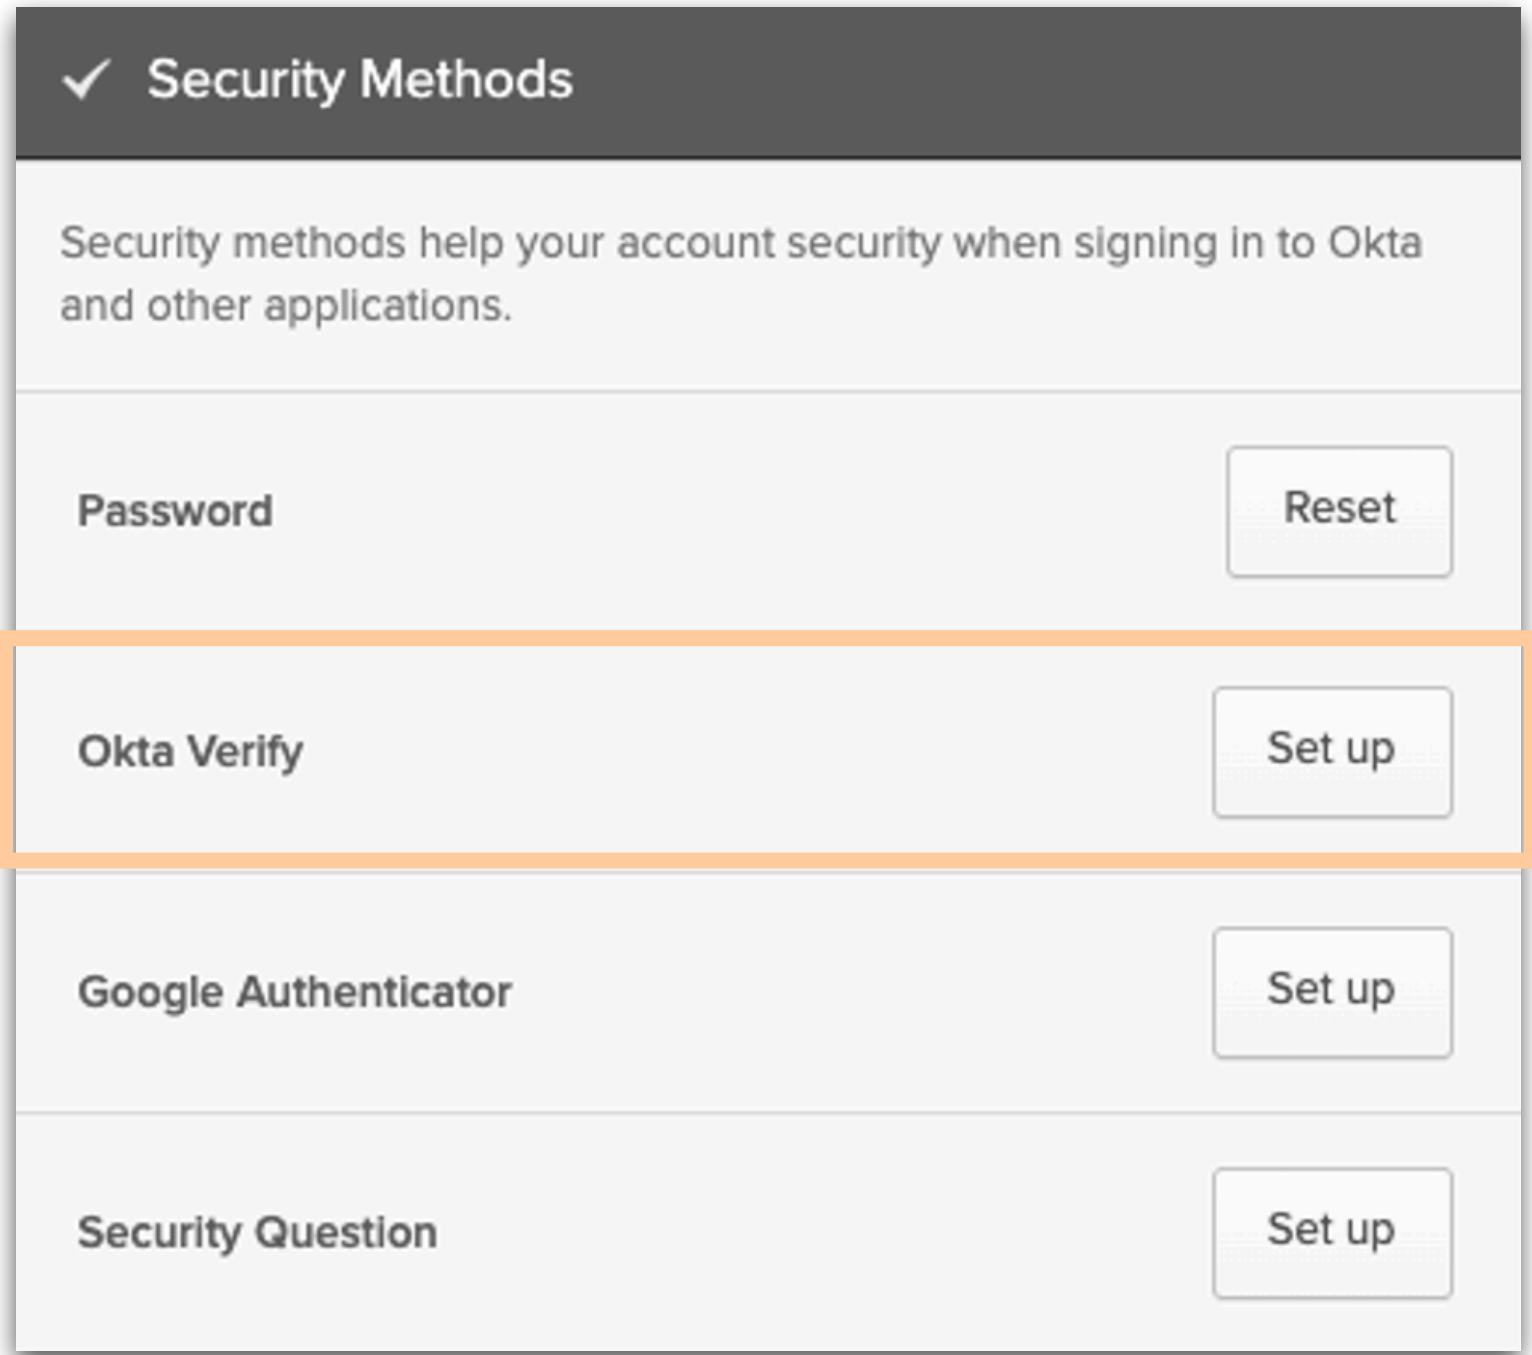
✓ Security Methods

Security methods help your account security when signing in to Okta and other applications.

Password
Reset

Okta Verify
Set up

Google Authenticator
Set up

Security Question
Set up